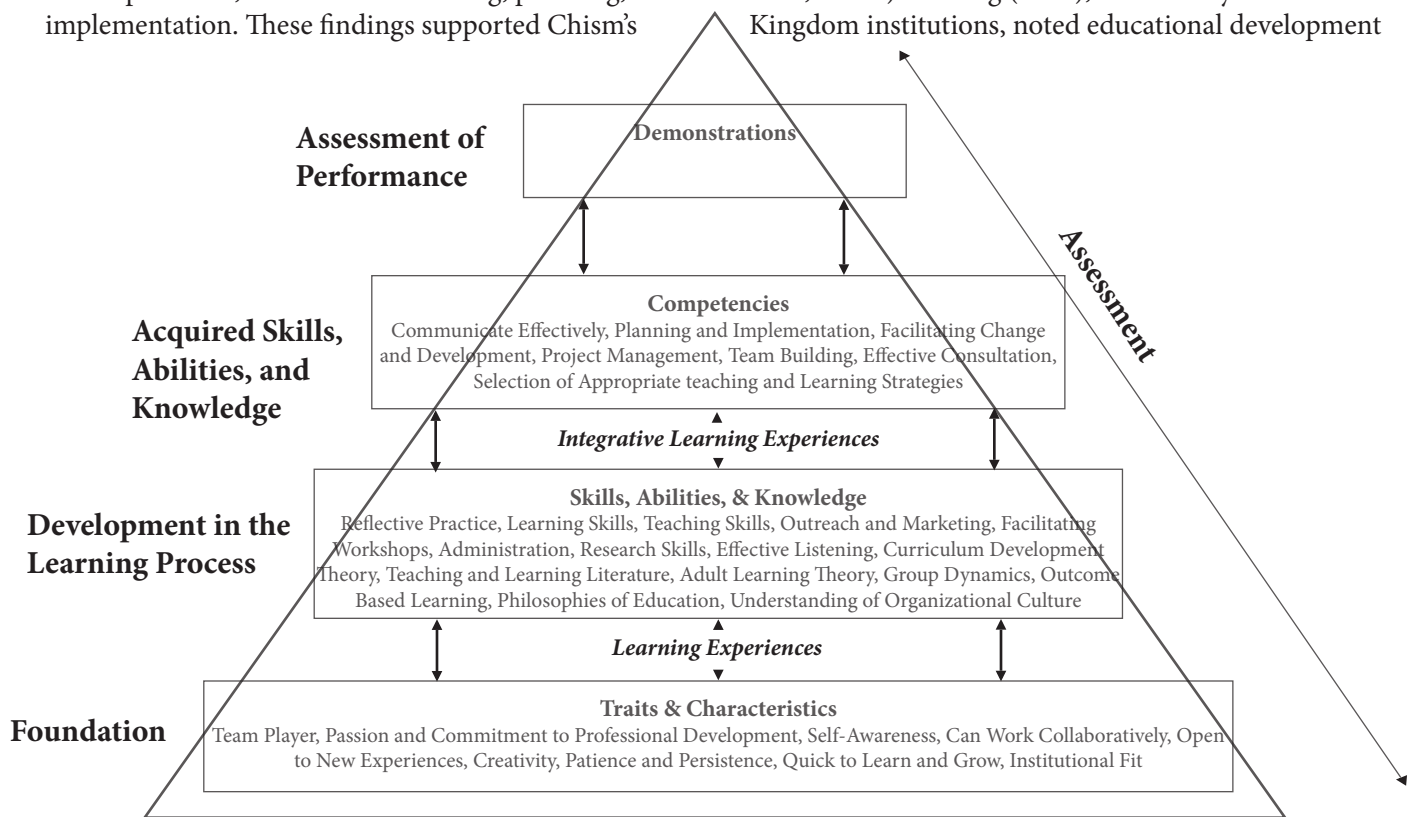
implementation. These findings supported Chism's

Kingdom institutions, noted educational development

Assessment of Performance

Demonstrations

Assessment

Acquired Skills, Abilities, and Knowledge

Competencies
Communicate Effectively, Planning and Implementation, Facilitating Change and Development, Project Management, Team Building, Effective Consultation, Selection of Appropriate teaching and Learning Strategies

Integrative Learning Experiences

Development in the Learning Process

Skills, Abilities, & Knowledge
Reflective Practice, Learning Skills, Teaching Skills, Outreach and Marketing, Facilitating Workshops, Administration, Research Skills, Effective Listening, Curriculum Development Theory, Teaching and Learning Literature, Adult Learning Theory, Group Dynamics, Outcome Based Learning, Philosophies of Education, Understanding of Organizational Culture

Learning Experiences

Foundation

Traits & Characteristics
Team Player, Passion and Commitment to Professional Development, Self-Awareness, Can Work Collaboratively, Open to New Experiences, Creativity, Patience and Persistence, Quick to Learn and Grow, Institutional Fit